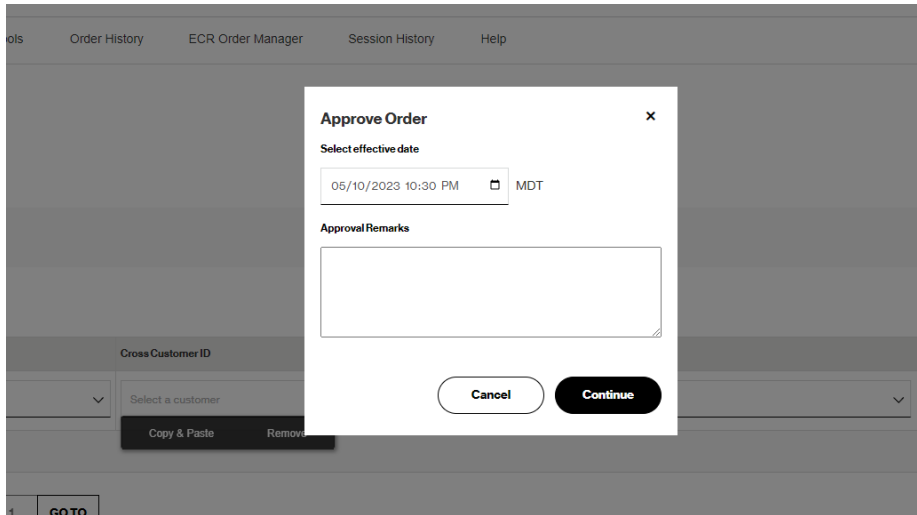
ols Order History ECR Order Manager Session History Help

Approve Order

×

Select effective date

05/10/2023 10:30 PM MDT

Approval Remarks

Cross Customer ID

Select a customer

Copy & Paste Remove

Cancel Continue

1 GO TO